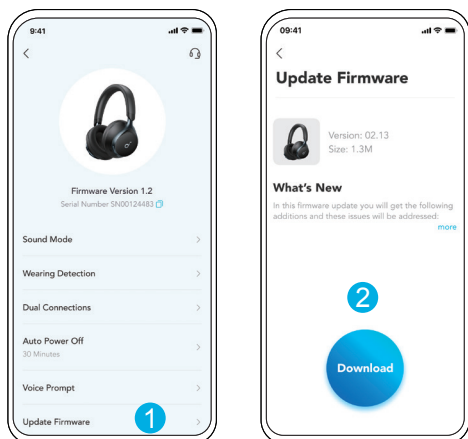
9:41

<

Firmware Version 1.2
Serial Number SN00124483

Sound Mode

Wearing Detection

Dual Connections

Auto Power Off
30 Minutes

Voice Prompt

Update Firmware

1

09:41

<

Update Firmware

Version: 02.13
Size: 1.3M

What's New

In this firmware update you will get the following additions and these issues will be addressed:

more

2

Download